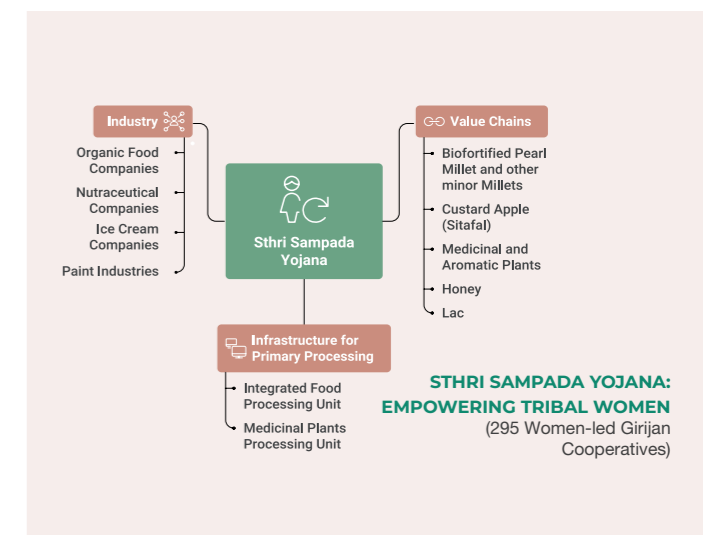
Industry

Organic Food Companies

Nutraceutical Companies

Ice Cream Companies

Paint Industries

Sthri Sampada Yojana

Value Chains

Biofortified Pearl Millet and other minor Millets

Custard Apple (Sitafal)

Medicinal and Aromatic Plants

Honey

Lac

Infrastructure for Primary Processing

Integrated Food Processing Unit

Medicinal Plants Processing Unit

STHRI SAMPADA YOJANA: EMPOWERING TRIBAL WOMEN
(295 Women-led Girijan Cooperatives)